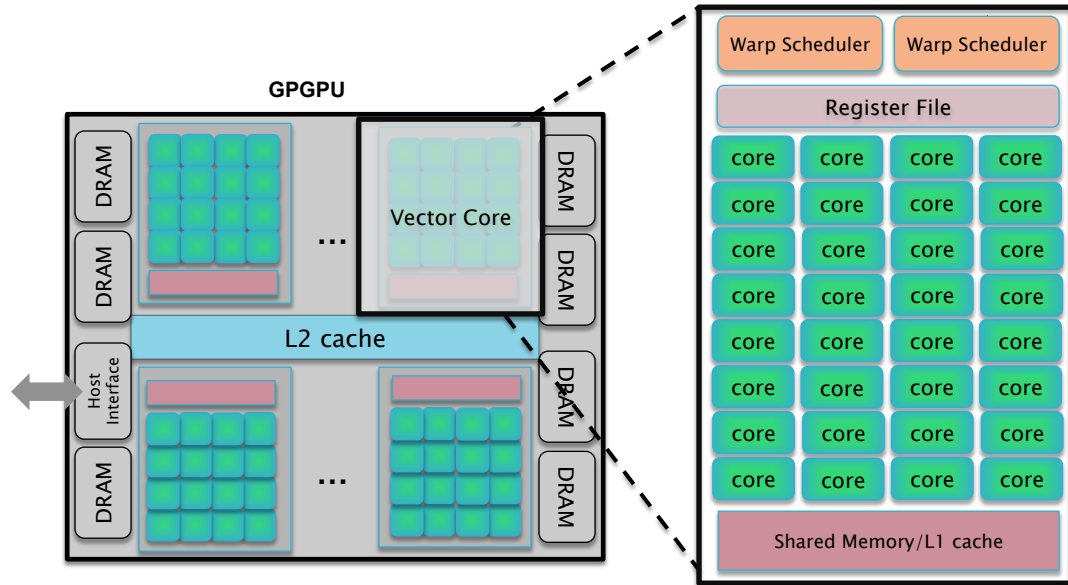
GPGPU

DRAM

DRAM

Host Interface

DRAM

...

Vector Core

DRAM

DRAM

DRAM

DRAM

L2 cache

...

Warp Scheduler

Warp Scheduler

Register File

| core | core | core | core |
|---|---|---|---|
| core | core | core | core |
| core | core | core | core |
| core | core | core | core |
| core | core | core | core |
| core | core | core | core |
| core | core | core | core |
| core | core | core | core |

Shared Memory/L1 cache